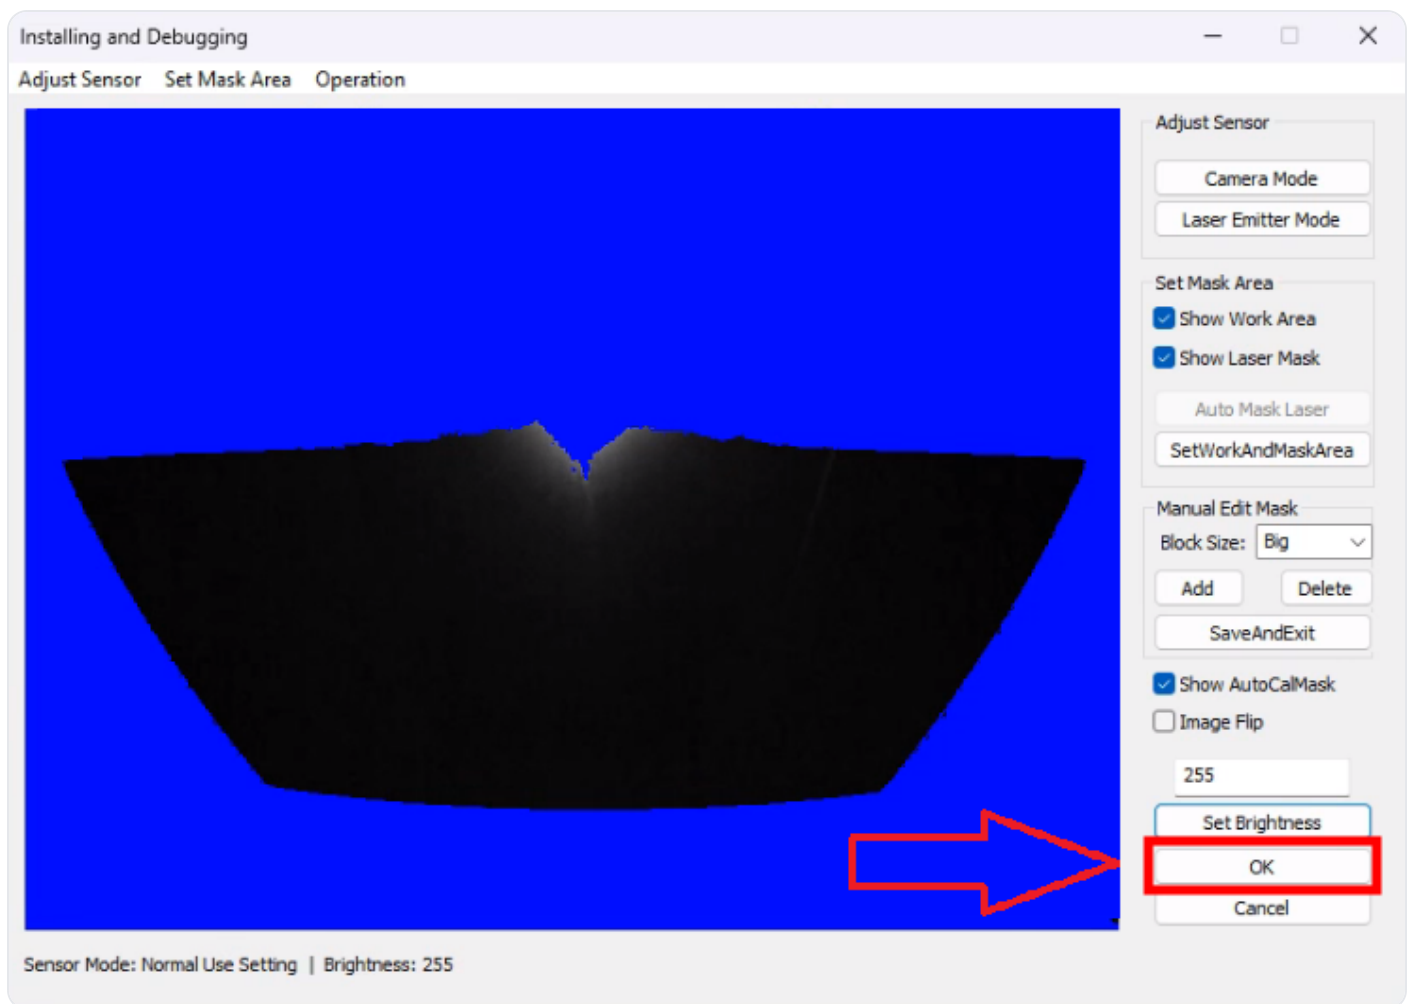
Installing and Debugging

Adjust Sensor Set Mask Area Operation

Adjust Sensor

Camera Mode

Laser Emitter Mode

Set Mask Area

Show Work Area

Show Laser Mask

Auto Mask Laser

SetWorkAndMaskArea

Manual Edit Mask

Block Size: Big

Add Delete

SaveAndExit

Show AutoCalMask

Image Flip

255

Set Brightness

OK

Cancel

Sensor Mode: Normal Use Setting | Brightness: 255